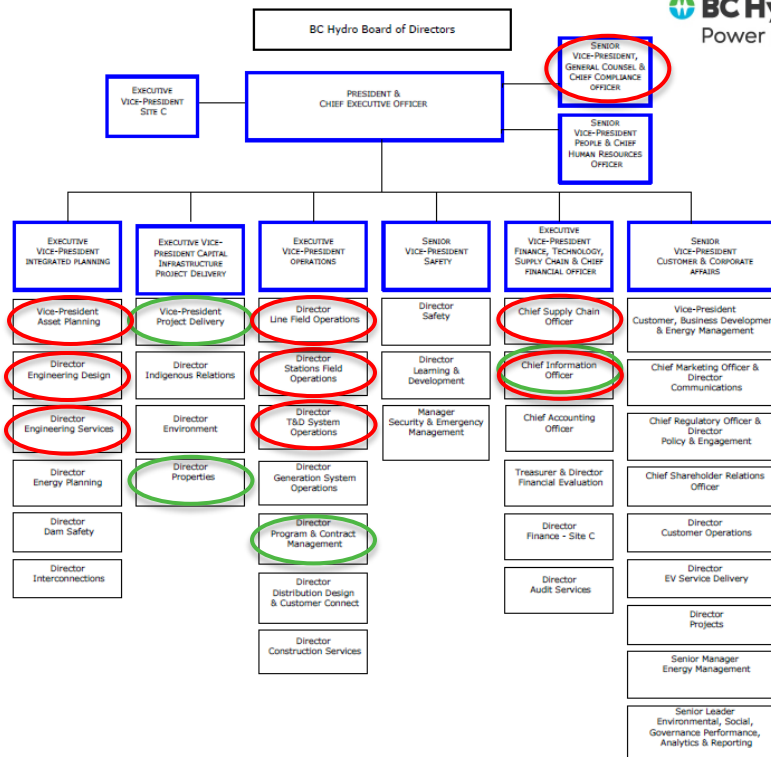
BC Hydro Board of Directors

BC Hy
Power

EXECUTIVE VICE-PRESIDENT SITE C

PRESIDENT & CHIEF EXECUTIVE OFFICER

SENIOR VICE-PRESIDENT, GENERAL COUNSEL & CHIEF COMPLIANCE OFFICER

SENIOR VICE-PRESIDENT PEOPLE & CHIEF HUMAN RESOURCES OFFICER

EXECUTIVE VICE-PRESIDENT INTEGRATED PLANNING

Vice-President Asset Planning

Director Engineering Design

Director Engineering Services

Director Energy Planning

Director Dam Safety

Director Interconnections

EXECUTIVE VICE-PRESIDENT CAPITAL INFRASTRUCTURE PROJECT DELIVERY

Vice-President Project Delivery

Director Indigenous Relations

Director Environment

Director Properties

EXECUTIVE VICE-PRESIDENT OPERATIONS

Director Line Field Operations

Director Stations Field Operations

Director T&D System Operations

Director Generation System Operations

Director Program & Contract Management

Director Distribution Design & Customer Connect

Director Construction Services

SENIOR VICE-PRESIDENT SAFETY

Director Safety

Director Learning & Development

Manager Security & Emergency Management

EXECUTIVE VICE-PRESIDENT FINANCE, TECHNOLOGY, SUPPLY CHAIN & CHIEF FINANCIAL OFFICER

Chief Supply Chain Officer

Chief Information Officer

Chief Accounting Officer

Treasurer & Director Financial Evaluation

Director Finance - Site C

Director Audit Services

SENIOR VICE-PRESIDENT CUSTOMER & CORPORATE AFFAIRS

Vice-President Customer, Business Developmen & Energy Management

Chief Marketing Officer & Director Communications

Chief Regulatory Officer & Director Policy & Engagement

Chief Shareholder Relations Officer

Director Customer Operations

Director EV Service Delivery

Director Projects

Senior Manager Energy Management

Senior Leader Environmental, Social, Governance Performance, Analytics & Reporting